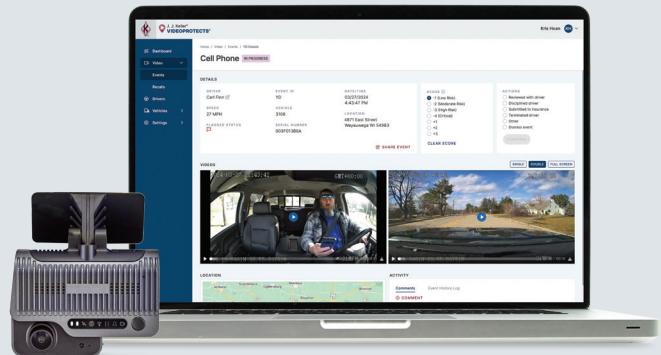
J. J. Keller® VIDEOPROTECTS®

Erik Hoan

Dashboard
Video
Events
Results
Drivers
Vehicles
Settings

Home / Video / Events / 1D Details

Cell Phone IN PROGRESS

DETAILS

DRIVER
Carl Finn

EVENT ID
1D

DATE/TIME
03/27/2024
4:43:47 PM

SPEED
27 MPH

VEHICLE
3108

LOCATION
4871 East Street
Weyauwega WI 54983

FLAGGED STATUS

SERIAL NUMBER
003F01380A

SHARE EVENT

SCORE
-1 (Low Risk)
-2 (Moderate Risk)
-3 (High Risk)
-4 (Critical)
+1
+2
+3

CLEAR SCORE

ACTIONS
Reviewed with driver
Disciplined driver
Submitted to insurance
Terminated driver
Other
Dismiss event

VIDEOS

SINGLE DOUBLE FULL SCREEN

LOCATION

ACTIVITY

Comments Event History Log

COMMENT